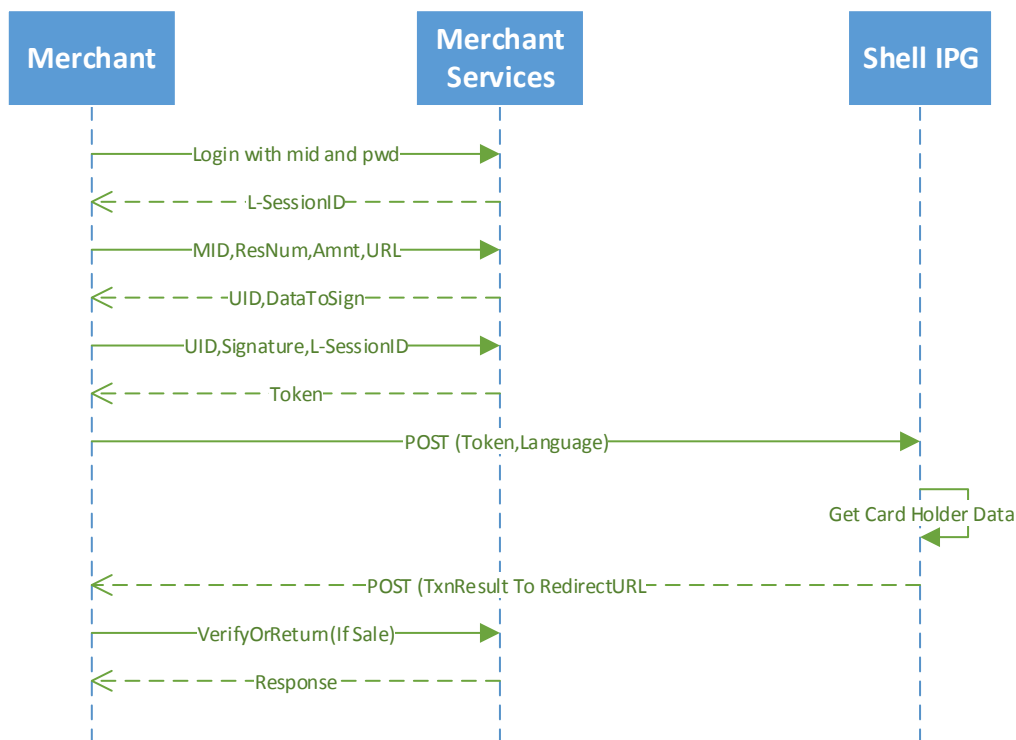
Merchant

Merchant Services

Shell IPG

Login with mid and pwd

L-SessionID

MID,ResNum,Amnt,URL

UID,DataToSign

UID,Signature,L-SessionID

Token

POST (Token,Language)

Get Card Holder Data

POST (TxnResult To RedirectURL

VerifyOrReturn(If Sale)

Response